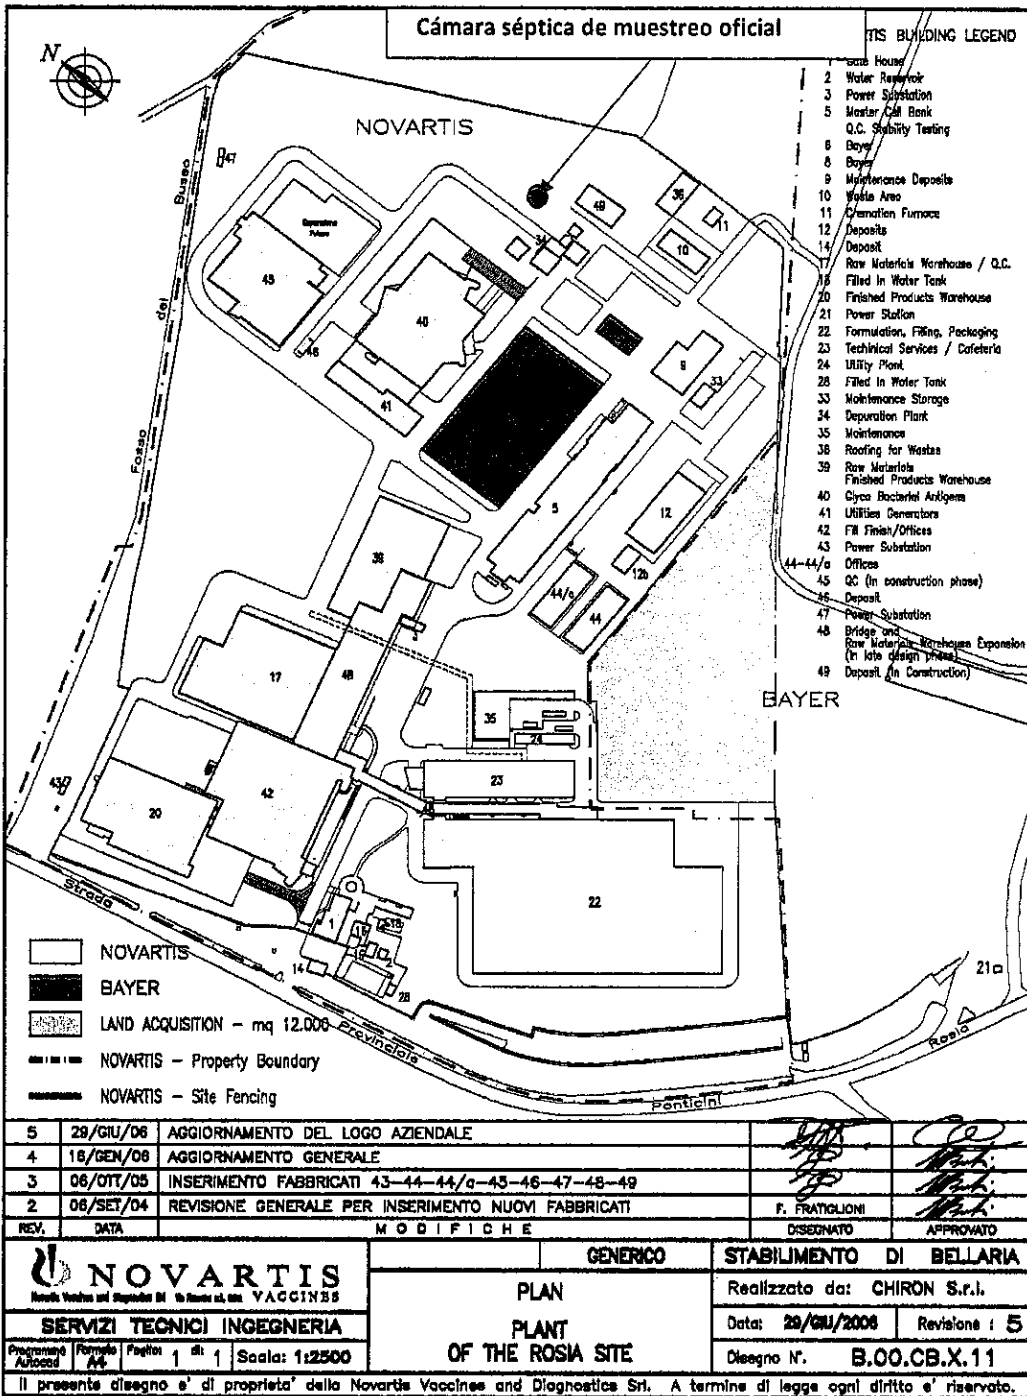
Cámara séptica de muestreo oficial

N

NOVARTIS

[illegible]TIS BUILDING LEGEND
1 Gate House
2 Water Reservoir
3 Power Substation
5 Master Cell Bank Q.C. Stability Testing
6 Bayer
8 Bayer
9 Maintenance Deposits
10 Waste Area
11 Cremation Furnace
12 Deposits
14 Deposit
17 Raw Materials Warehouse / Q.C.
18 Filled in Water Tank
20 Finished Products Warehouse
21 Power Station
22 Formulation, Filling, Packaging
23 Technical Services / Cafeteria
24 Utility Plant
28 Filled in Water Tank
33 Maintenance Storage
34 Depuration Plant
35 Maintenance
38 Roofing for Wastes
39 Raw Materials Finished Products Warehouse
40 Glyco Bacterial Antigens
41 Utilities Generators
42 Fill Finish/Offices
43 Power Substation
44-44/a Offices
45 QC (in construction phase)
46 Deposit
47 Power Substation
48 Bridge and Raw Materials Warehouse Expansion (in late design phase)
49 Deposit (in Construction)

Fosso del Busso

47 45 46 40 41 34 49 36 11 10 9 33 5 12 12b 44/a 44 39 17 48 35 24 23 42 20 43 22 1 14 28 21a

BAYER

Strada Provinciale Rosia Ponticini

NOVARTIS
BAYER
LAND ACQUISITION – mq 12.000
NOVARTIS – Property Boundary
NOVARTIS – Site Fencing

| 5 | 29/GIU/06 | AGGIORNAMENTO DEL LOGO AZIENDALE | | |
|---|---|---|---|---|
| 4 | 16/GEN/06 | AGGIORNAMENTO GENERALE | | |
| 3 | 06/OTT/05 | INSERIMENTO FABBRICATI 43-44-44/a-45-46-47-48-49 | | |
| 2 | 06/SET/04 | REVISIONE GENERALE PER INSERIMENTO NUOVI FABBRICATI | F. FRATIGLIONI | |
| REV. | DATA | MODIFICHE | DISEGNATO | APPROVATO |

NOVARTIS VACCINES
Novartis Vaccines and Diagnostics Srl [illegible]
SERVIZI TECNICI INGEGNERIA
Programma Autocad | Formato A4 | Foglio 1 di 1 | Scala: 1:2500

GENERICO
PLAN
PLANT OF THE ROSIA SITE

STABILIMENTO DI BELLARIA
Realizzato da: CHIRON S.r.l.
Data: 29/GIU/2006 Revisione : 5
Disegno N°. B.00.CB.X.11

Il presente disegno e' di proprieta' della Novartis Vaccines and Diagnostics Srl. A termine di legge ogni diritto e' riservato.